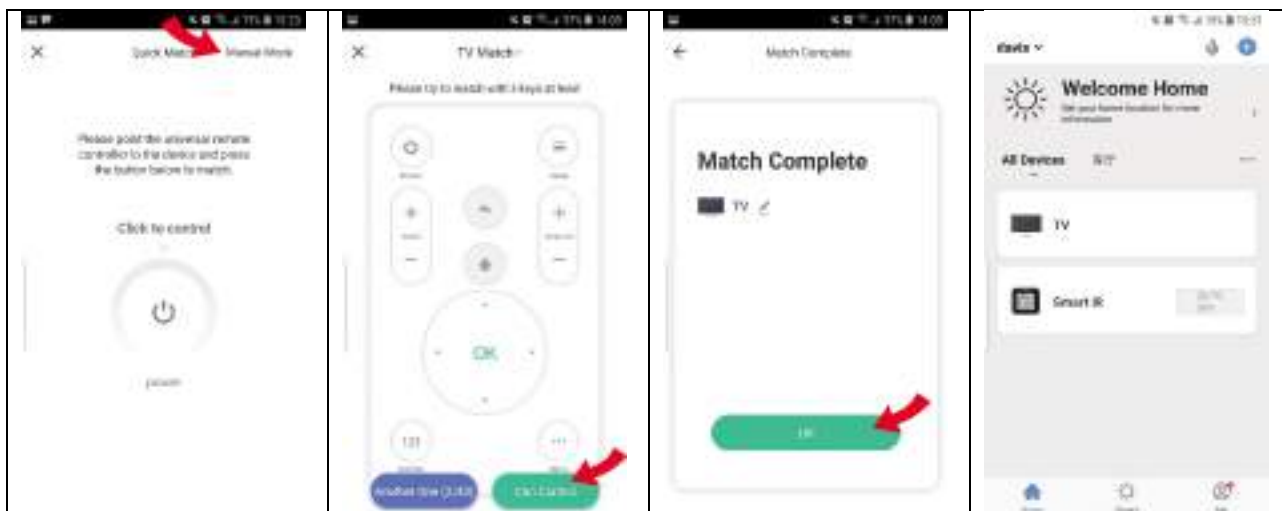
Quick Match Manual Mode

Please point the universal remote controller to the device and press the button below to match.

Click to control

power

TV Match

Please try to match with 3 keys at least

OK

123

Another One (2/20) Can Control

Match Complete

Match Complete

TV

OK

davis

Welcome Home

Set your home location for more information

All Devices

TV

Smart IR